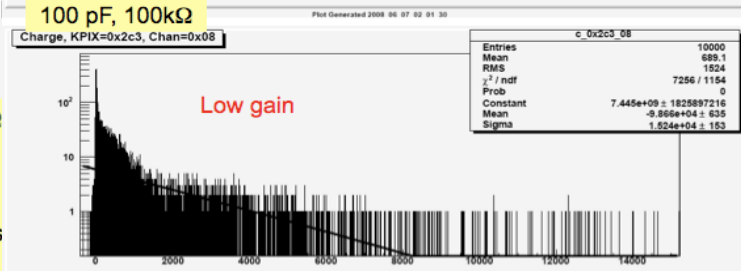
100 pF, 100kΩ

Plot Generated 2008 06 07 02 01 30

Charge, KPIX=0x2c3, Chan=0x08

| c_0x2c3_08 | |
|---|---|
| Entries | 10000 |
| Mean | 689.1 |
| RMS | 1524 |
| $\chi^2$ / ndf | 7256 / 1154 |
| Prob | 0 |
| Constant | 7.445e+09 ± 1825897216 |
| Mean | -9.866e+04 ± 635 |
| Sigma | 1.524e+04 ± 153 |

Low gain

$10^2$

10

1

0 2000 4000 6000 8000 10000 12000 14000